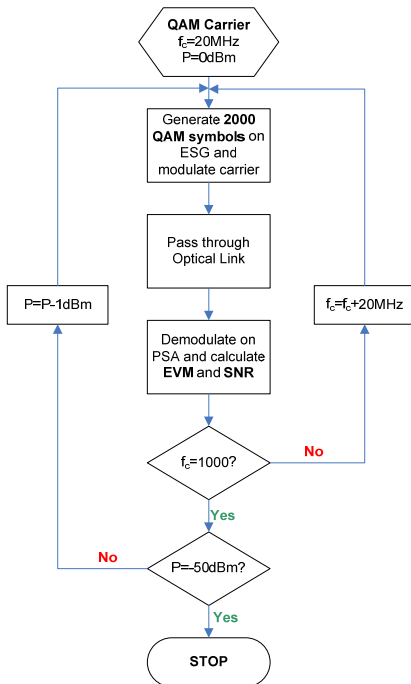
QAM Carrier
$f_c$=20MHz
P=0dBm

Generate 2000 QAM symbols on ESG and modulate carrier

Pass through Optical Link

P=P-1dBm

$f_c$=$f_c$+20MHz

Demodulate on PSA and calculate EVM and SNR

$f_c$=1000?

No

Yes

No

P=-50dBm?

Yes

STOP